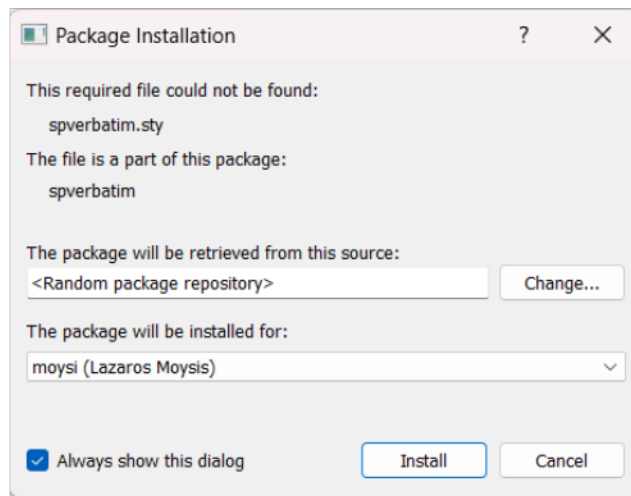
Package Installation

?

X

This required file could not be found:

spverbatim.sty

The file is a part of this package:

spverbatim

The package will be retrieved from this source:

<Random package repository>

Change...

The package will be installed for:

moysi (Lazaros Moysis)

Always show this dialog

Install

Cancel